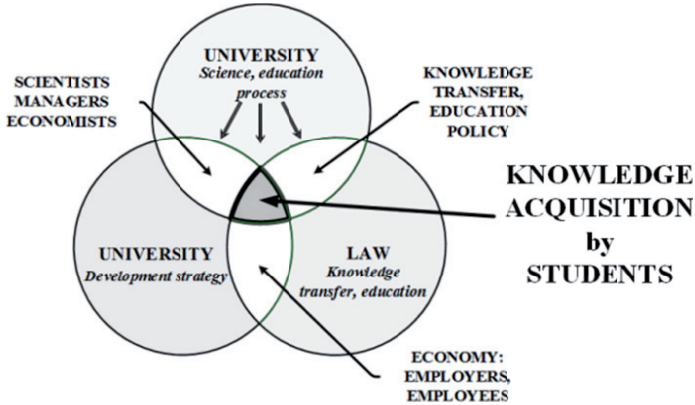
UNIVERSITY
Science, education process

SCIENTISTS
MANAGERS
ECONOMISTS

KNOWLEDGE TRANSFER, EDUCATION POLICY

KNOWLEDGE ACQUISITION by STUDENTS

UNIVERSITY
Development strategy

LAW
Knowledge transfer, education

ECONOMY: EMPLOYERS, EMPLOYEES